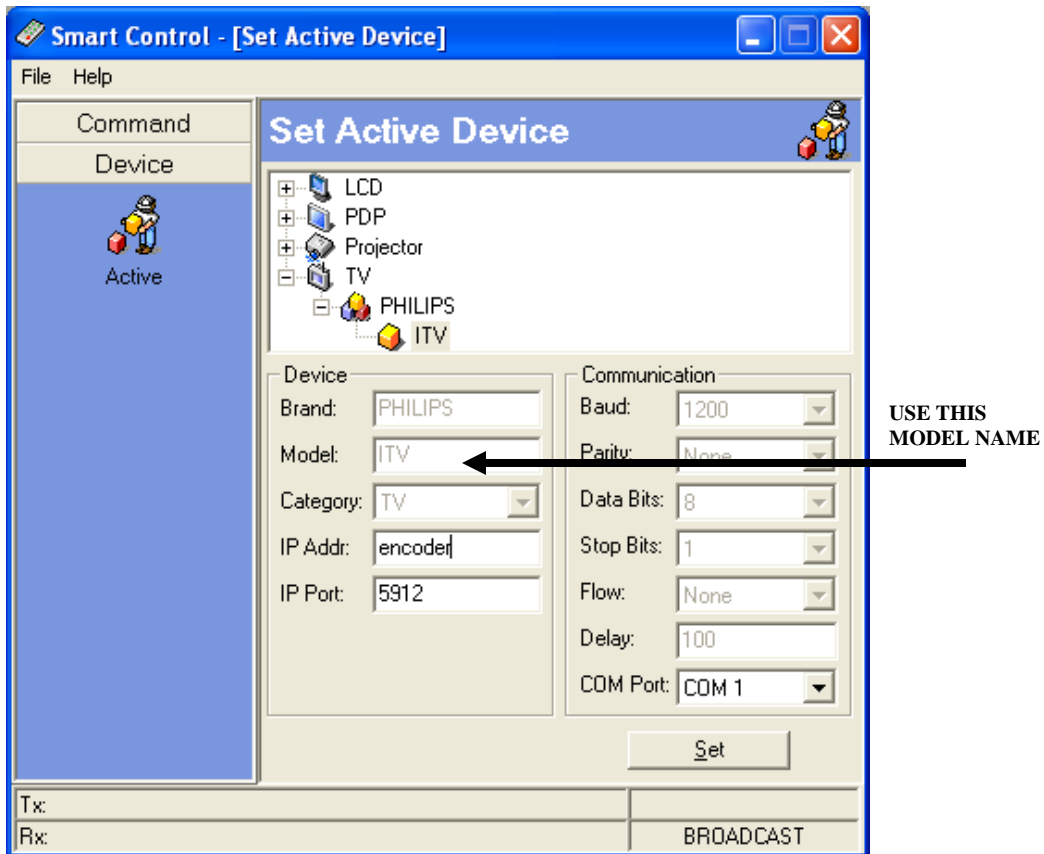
Smart Control - [Set Active Device]

File Help

Command

Device

Active

Set Active Device

LCD
PDP
Projector
TV
PHILIPS
ITV

Device
Brand: PHILIPS
Model: ITV
Category: TV
IP Addr: encoder
IP Port: 5912

Communication
Baud: 1200
Parity: None
Data Bits: 8
Stop Bits: 1
Flow: None
Delay: 100
COM Port: COM 1

Set

USE THIS MODEL NAME

Tx:
Rx:
BROADCAST